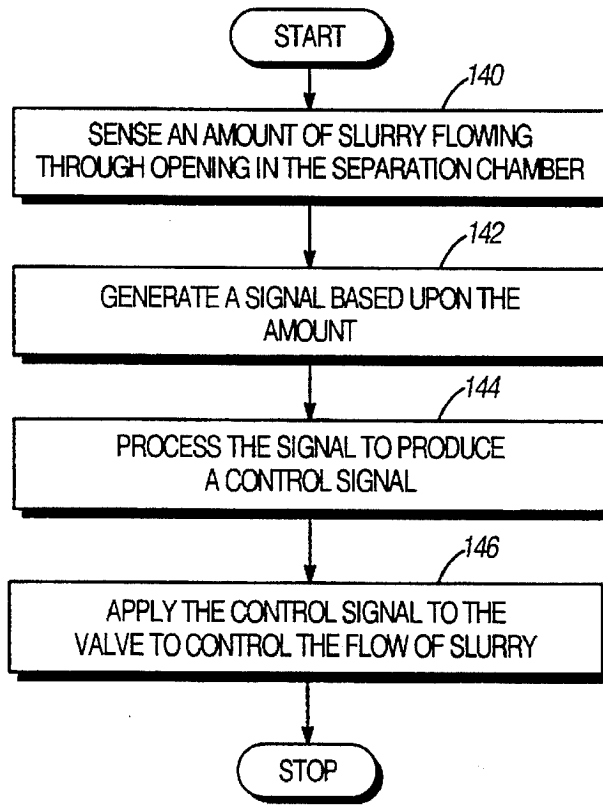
START

140

SENSE AN AMOUNT OF SLURRY FLOWING THROUGH OPENING IN THE SEPARATION CHAMBER

142

GENERATE A SIGNAL BASED UPON THE AMOUNT

144

PROCESS THE SIGNAL TO PRODUCE A CONTROL SIGNAL

146

APPLY THE CONTROL SIGNAL TO THE VALVE TO CONTROL THE FLOW OF SLURRY

STOP